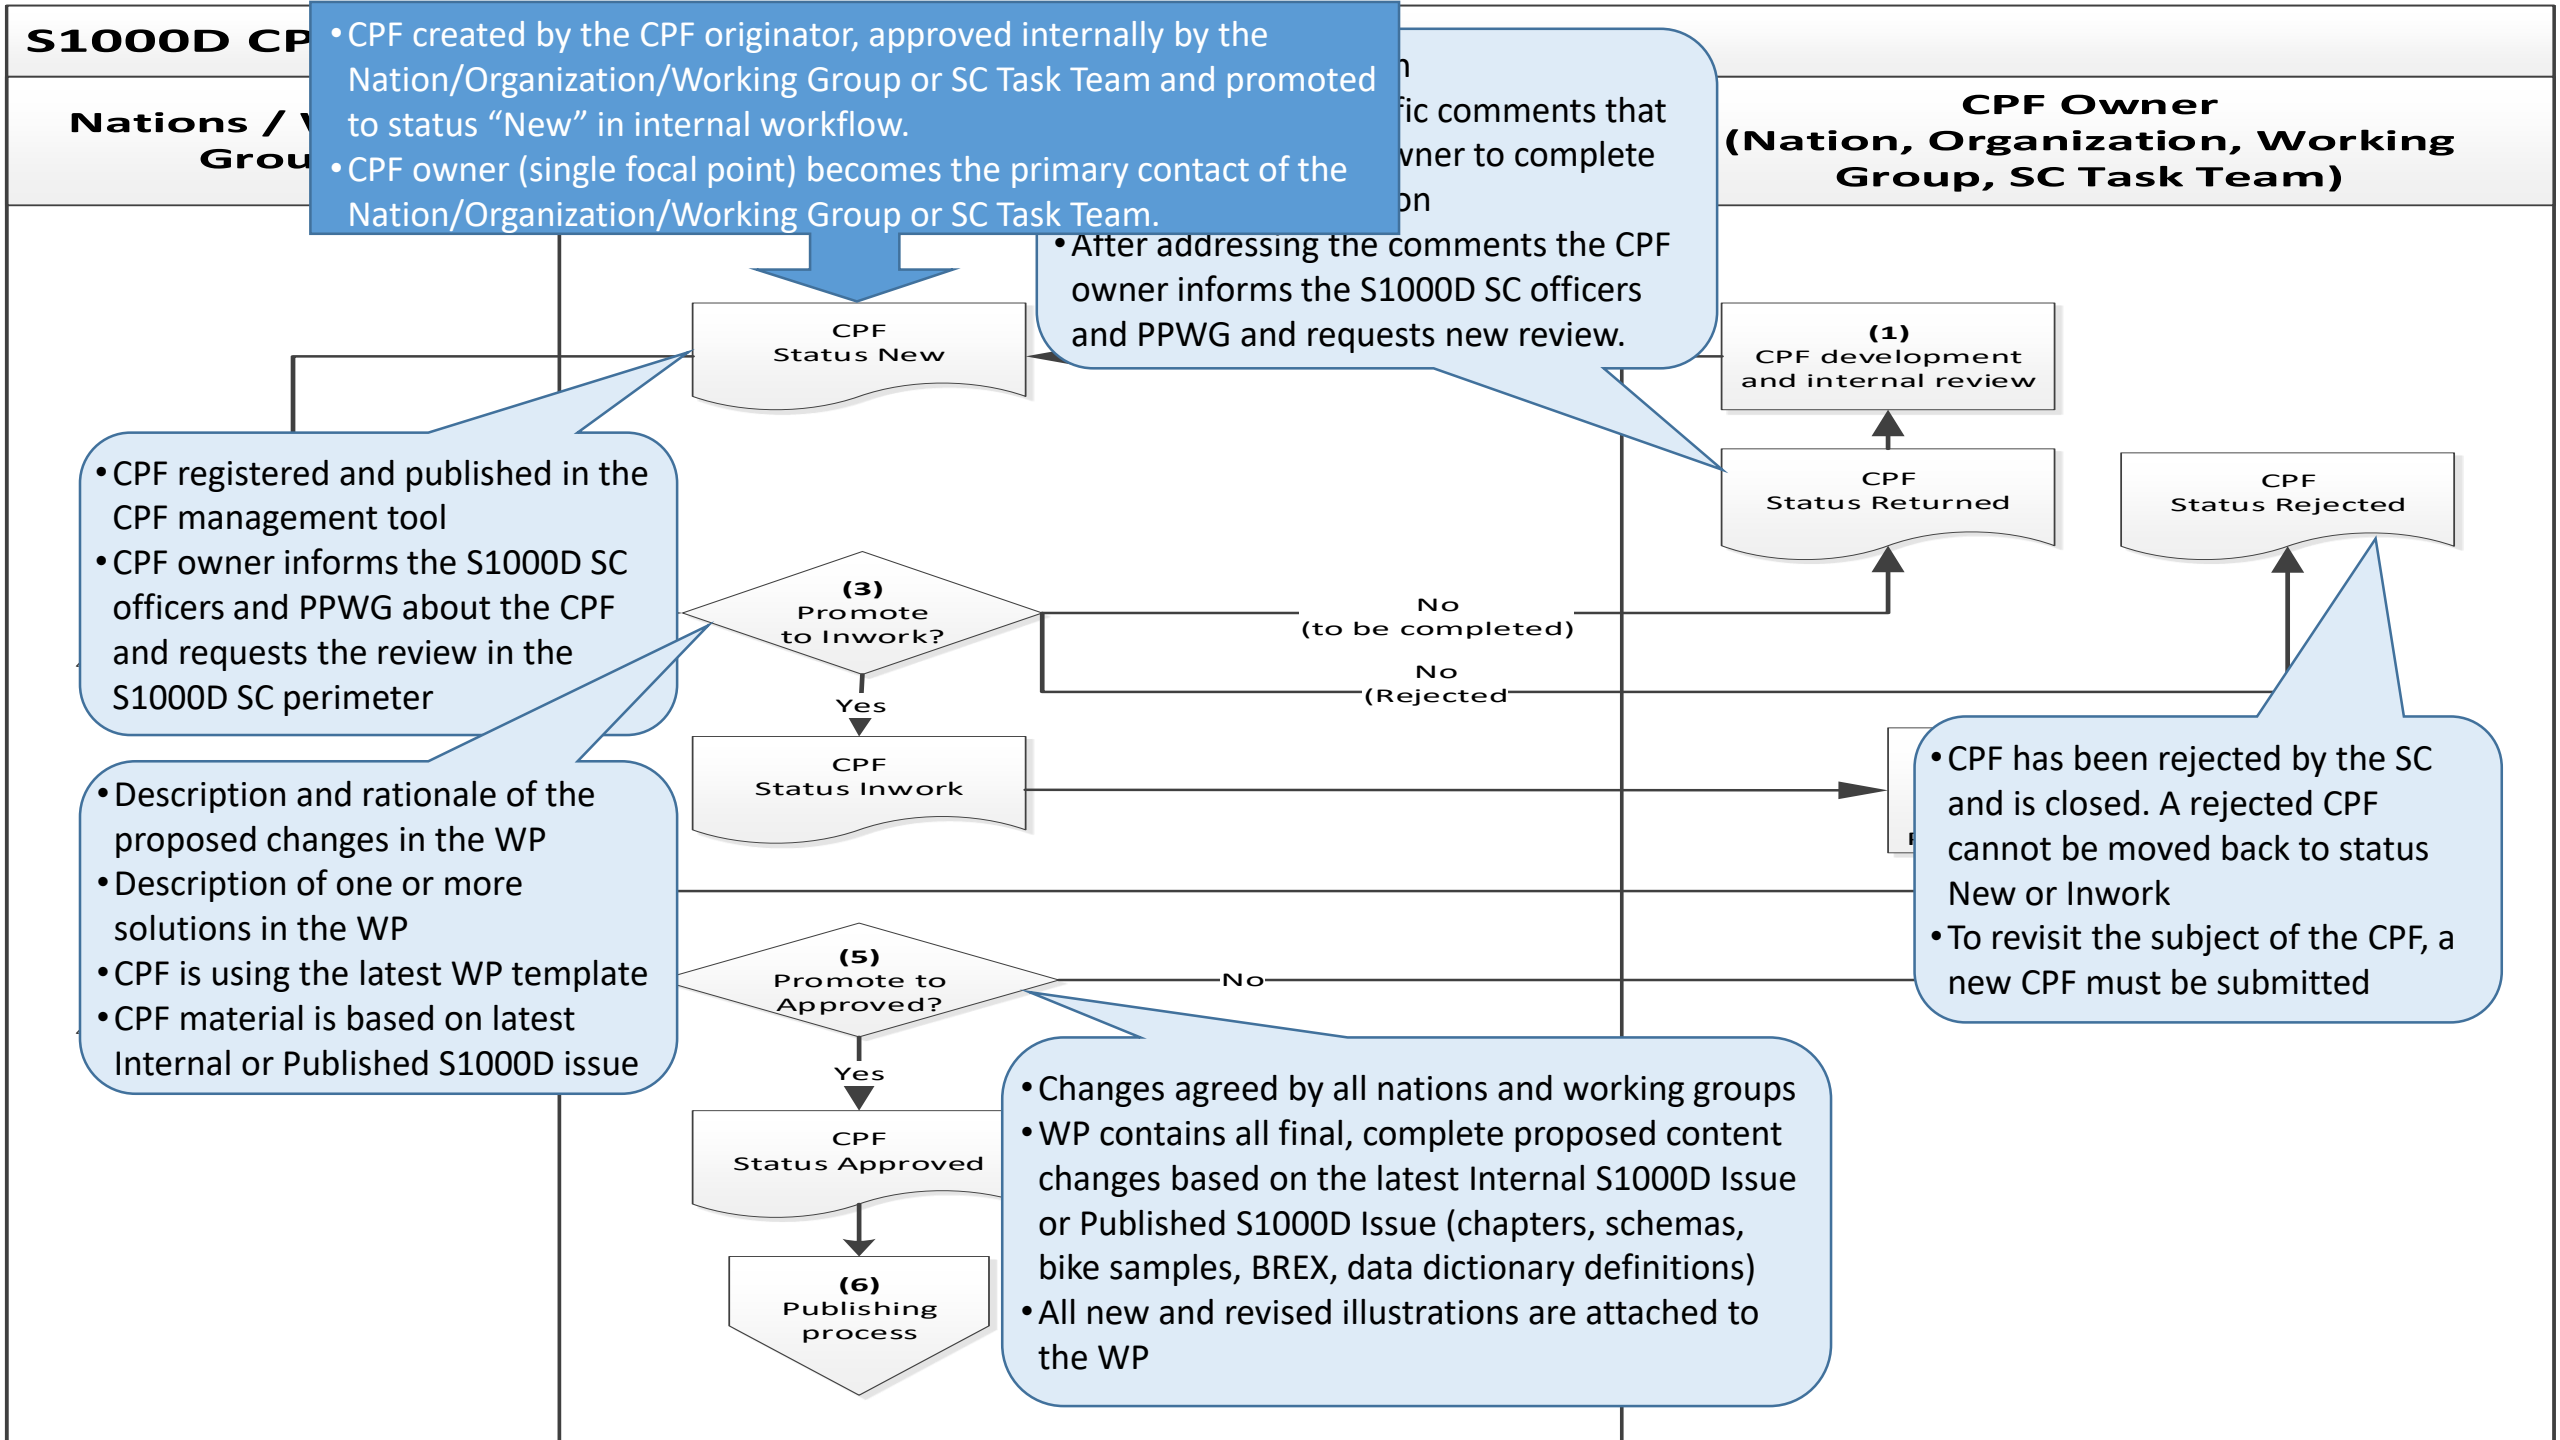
S1000D CP

Nations / W
Grou

• CPF created by the CPF originator, approved internally by the Nation/Organization/Working Group or SC Task Team and promoted to status "New" in internal workflow.
• CPF owner (single focal point) becomes the primary contact of the Nation/Organization/Working Group or SC Task Team.

n
fic comments that
vner to complete
on
• After addressing the comments the CPF owner informs the S1000D SC officers and PPWG and requests new review.

CPF Owner
(Nation, Organization, Working Group, SC Task Team)

CPF
Status New

(1)
CPF development and internal review

CPF
Status Returned

CPF
Status Rejected

• CPF registered and published in the CPF management tool
• CPF owner informs the S1000D SC officers and PPWG about the CPF and requests the review in the S1000D SC perimeter

(3)
Promote to Inwork?

No
(to be completed)

No
(Rejected)

Yes

CPF
Status Inwork

• Description and rationale of the proposed changes in the WP
• Description of one or more solutions in the WP
• CPF is using the latest WP template
• CPF material is based on latest Internal or Published S1000D issue

• CPF has been rejected by the SC and is closed. A rejected CPF cannot be moved back to status New or Inwork
• To revisit the subject of the CPF, a new CPF must be submitted

(5)
Promote to Approved?

No

Yes

CPF
Status Approved

(6)
Publishing process

• Changes agreed by all nations and working groups
• WP contains all final, complete proposed content changes based on the latest Internal S1000D Issue or Published S1000D Issue (chapters, schemas, bike samples, BREX, data dictionary definitions)
• All new and revised illustrations are attached to the WP